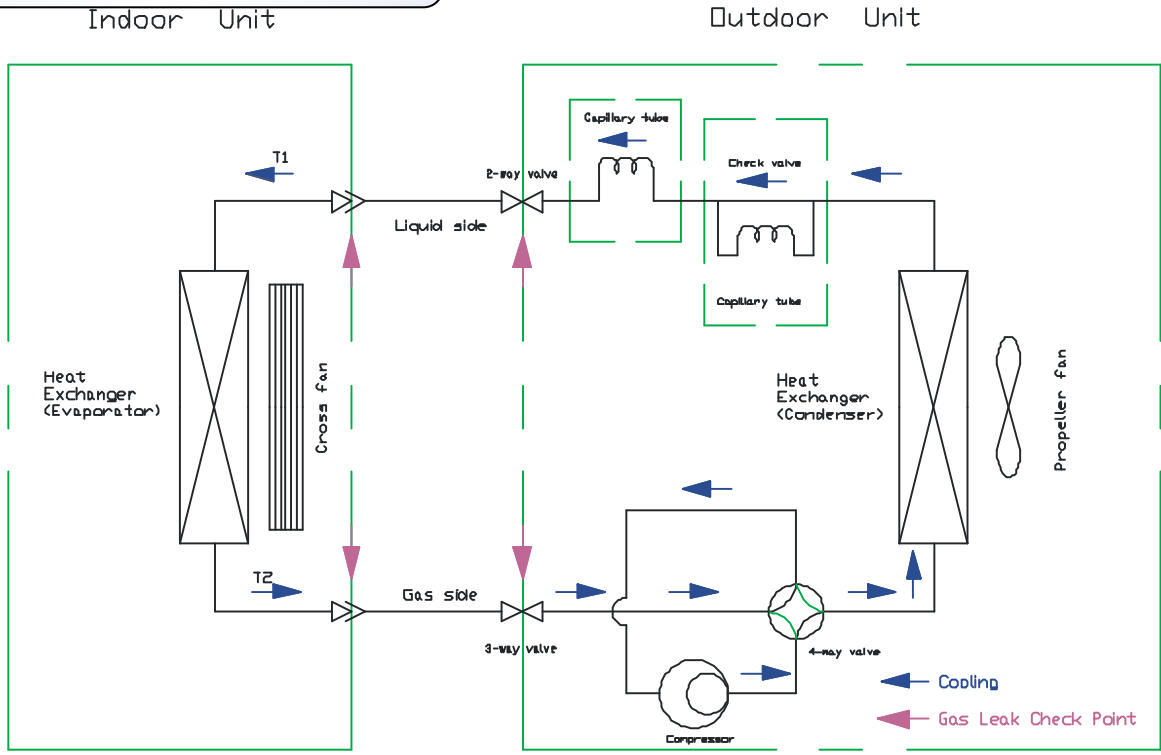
Indoor Unit

Outdoor Unit

Capillary tube

Check valve

T1

2-way valve

Liquid side

Capillary tube

Heat Exchanger (Evaporator)

Cross fan

Heat Exchanger (Condenser)

Propeller fan

T2

Gas side

3-way valve

4-way valve

Compressor

Cooling

Gas Leak Check Point